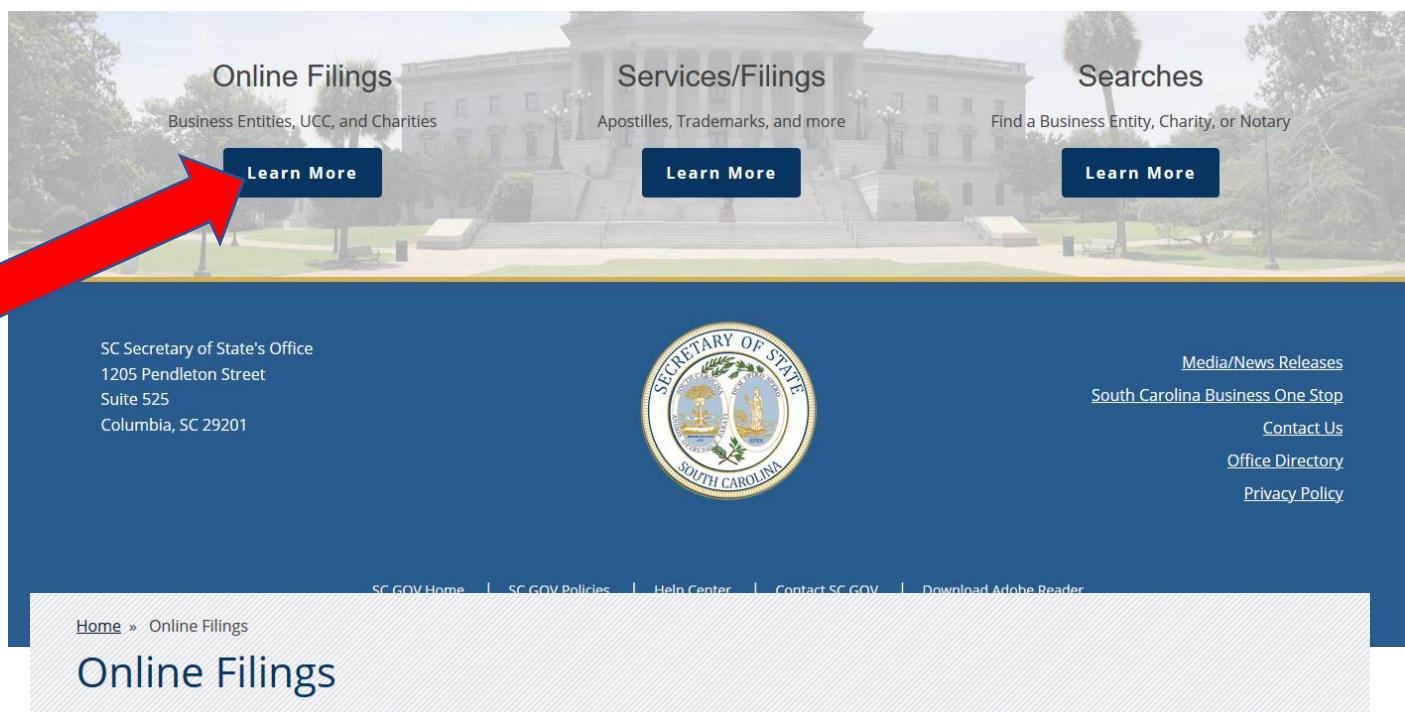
Online Filings
Business Entities, UCC, and Charities
Learn More

Services/Filings
Apostilles, Trademarks, and more
Learn More

Searches
Find a Business Entity, Charity, or Notary
Learn More

SC Secretary of State's Office
1205 Pendleton Street
Suite 525
Columbia, SC 29201

SECRETARY OF STATE
SOUTH CAROLINA

Media/News Releases
South Carolina Business One Stop
Contact Us
Office Directory
Privacy Policy

SC GOV Home | SC GOV Policies | Help Center | Contact SC GOV | Download Adobe Reader

Home » Online Filings

Online Filings